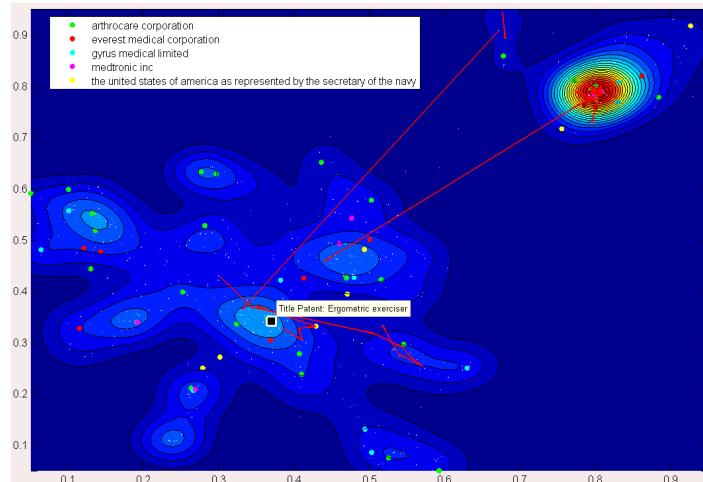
arthrocare corporation
everest medical corporation
gyrus medical limited
medtronic inc
the united states of america as represented by the secretary of the navy

Title Patent: Ergometric exerciser

0.9
0.8
0.7
0.6
0.5
0.4
0.3
0.2
0.1

0.1 0.2 0.3 0.4 0.5 0.6 0.7 0.8 0.9